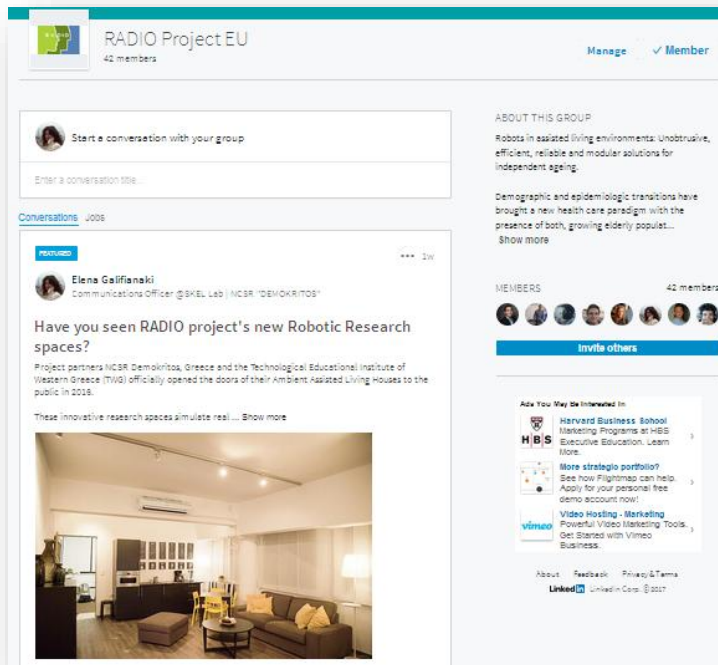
RADIO Project EU
42 members

Manage ✓ Member

Start a conversation with your group

Enter a conversation title...

Conversations Jobs

FEATURED

••• 1w

Elena Galifianaki
Communications Officer @SKEL Lab | NCSR "DEMOKRITOS"

Have you seen RADIO project's new Robotic Research spaces?

Project partners NCSR Demokritos, Greece and the Technological Educational Institute of Western Greece (TWG) officially opened the doors of their Ambient Assisted Living Houses to the public in 2016.

These innovative research spaces simulate real ... Show more

ABOUT THIS GROUP

Robots in assisted living environments: Unobtrusive, efficient, reliable and modular solutions for independent ageing.

Demographic and epidemiologic transitions have brought a new health care paradigm with the presence of both, growing elderly populat...
Show more

MEMBERS 42 members

Invite others

Ads You May Be Interested In

HBS
Harvard Business School
Marketing Programs at HBS Executive Education. Learn More.

More strategic portfolio?
See how Flightmap can help. Apply for your personal free demo account now!

vimeo
Video Hosting - Marketing
Powerful Video Marketing Tools. Get Started with Vimeo Business.

About Feedback Privacy & Terms
LinkedIn LinkedIn Corp. © 2017